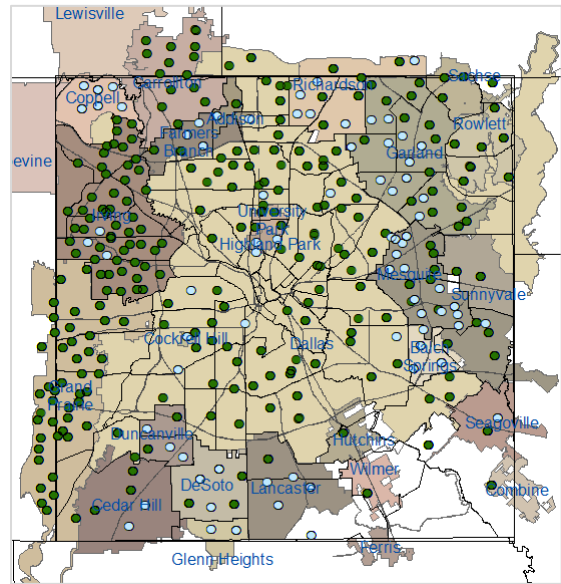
Lewisville
Carrollton
Sachse
Coppell
Richardson
Addison
Rowlett
Farmers Branch
Garland
evine
Irving
University Park
Highland Park
Mesquite
Sunnyvale
Cockrell Hill
Dallas
Balch Springs
Grand Prairie
Duncanville
Seagoville
Hutchins
Wilmer
DeSoto
Lancaster
Combine
Cedar Hill
Ferris
Glenn Heights